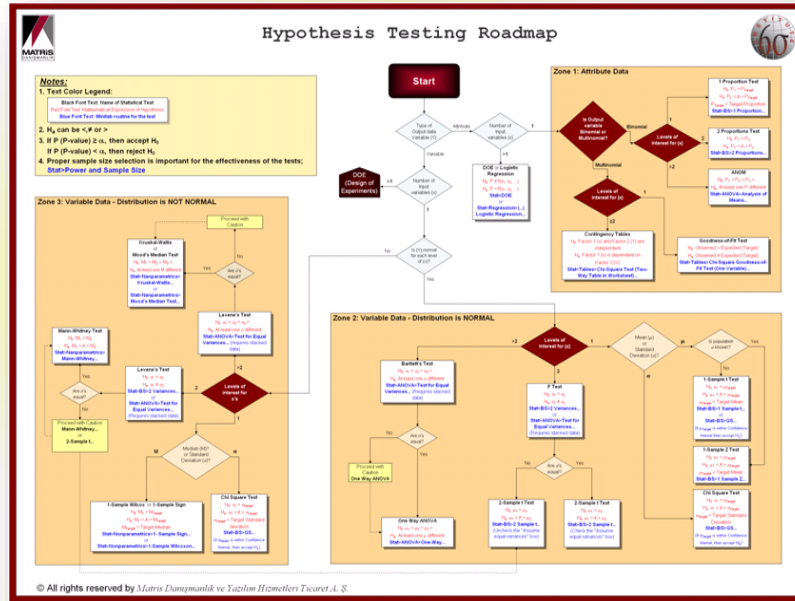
MATRIS

Hypothesis Testing Roadmap

60

Notes:
1. Text Color Legend:
Black Font Text: Name of Statistical Test
Red Font Text: Mathematical Expression of Hypothesis
Blue Font Text: Minitab routine for the test
2. $H_a$ can be <,≠ or >
3. If P (P-value) ≥ α, then accept $H_0$
If P (P-value) < α, then reject $H_0$
4. Proper sample size selection is important for the effectiveness of the tests;
Stat>Power and Sample Size

Start

Type of Output data Variable (Y)
Attribute
Variable

Number of Input variables (x)
1
>1

DOE (Design of Experiments)

Number of Input variables (x)
>1
1

DOE or Logistic Regression
Stat>DOE
or
Stat>Regression>(...) Logistic Regression...

Is (Y) normal for each level of (x)?
No
Yes

Zone 1: Attribute Data

Is Output variable, Binomial or Multinomial?
Binomial
Multinomial

Levels of Interest for (x)
1
2
>2

1 Proportion Test
Stat>BS>1 Proportion...

2 Proportions Test
Stat>BS>2 Proportions...

ANOM
Stat>ANOVA>Analysis of Means...

Levels of Interest for (x)
1
≥2

Contingency Tables
Stat>Tables>Chi-Square Test (Two-Way Table in Worksheet)...

Goodness-of-Fit Test
Stat>Tables>Chi-Square Goodness-of-Fit Test (One Variable)...

Zone 3: Variable Data - Distribution is NOT NORMAL

Proceed with Caution

Kruskal-Wallis or Mood's Median Test
Stat>Nonparametrics>Kruskal-Wallis...
or
Stat>Nonparametrics>Mood's Median Test...

Are σ's equal?
Yes
No

Levene's Test
Stat>ANOVA>Test for Equal Variances... (Requires stacked data)

Mann-Whitney Test
Stat>Nonparametrics>Mann-Whitney...

Levene's Test
Stat>BS>2 Variances...
or
Stat>ANOVA>Test for Equal Variances...
(Requires stacked data)

Are σ's equal?
Yes

Proceed with Caution
Mann-Whitney...
or
2-Sample t...

Levels of Interest for x's
>2
2
1

Median (M)? or Standard Deviation (σ)?
M
σ

1-Sample Wilcox. or 1-Sample Sign
Stat>Nonparametrics>1-Sample Sign...
or
Stat>Nonparametrics>1-Sample Wilcoxon...

Chi Square Test
Stat>BS>GS...

Zone 2: Variable Data - Distribution is NORMAL

Levels of Interest for (x)
>2
2
1

Mean (μ) or Standard Deviation (σ)?
μ
σ

Is population σ known?
Yes
No

Bartlett's Test
Stat>ANOVA>Test for Equal Variances... (Requires stacked data)

Are σ's equal?
No
Yes

Proceed with Caution
One Way ANOVA

One Way ANOVA
Stat>ANOVA>One-Way...

F Test
Stat>BS>2 Variances...
or
Stat>ANOVA>Test for Equal Variances...
(Requires stacked data)

Are σ's equal?
No
Yes

2-Sample t Test
Stat>BS>2 Sample t...
(Uncheck the "Assume equal variances" box)

2-Sample t Test
Stat>BS>2 Sample t...
(Check the "Assume equal variances" box)

1-Sample t Test
Stat>BS>1 Sample t...
Stat>BS>GS...

1-Sample Z Test
Stat>BS>1 Sample Z...

Chi Square Test
Stat>BS>GS...

© All rights reserved by Matris Danışmanlık ve Yazılım Hizmetleri Ticaret A. Ş.